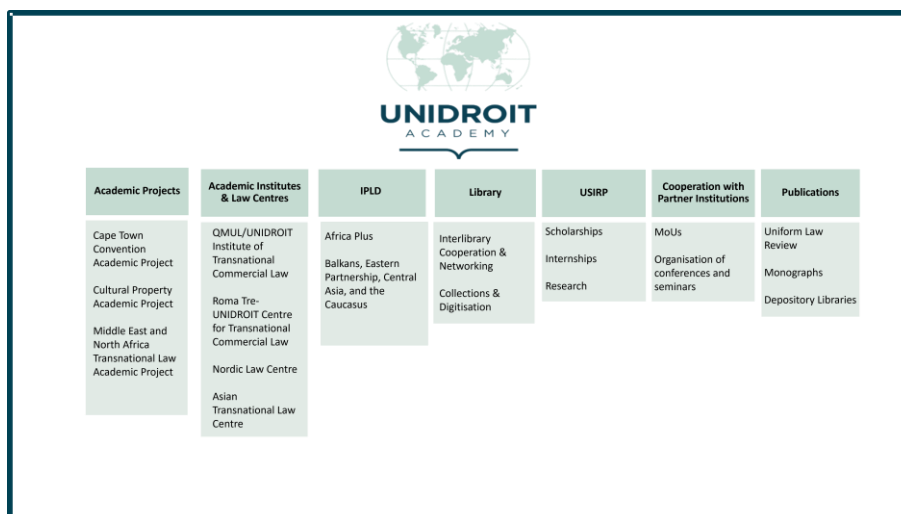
UNIDROIT
ACADEMY

Academic Projects

Cape Town Convention Academic Project

Cultural Property Academic Project

Middle East and North Africa Transnational Law Academic Project

Academic Institutes & Law Centres

QMUL/UNIDROIT Institute of Transnational Commercial Law

Roma Tre-UNIDROIT Centre for Transnational Commercial Law

Nordic Law Centre

Asian Transnational Law Centre

IPLD

Africa Plus

Balkans, Eastern Partnership, Central Asia, and the Caucasus

Library

Interlibrary Cooperation & Networking

Collections & Digitisation

USIRP

Scholarships

Internships

Research

Cooperation with Partner Institutions

MoUs

Organisation of conferences and seminars

Publications

Uniform Law Review

Monographs

Depository Libraries